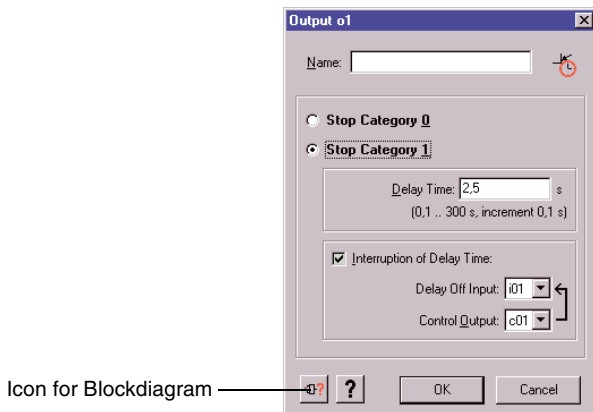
Output o1

Name:

Stop Category 0

Stop Category 1

Delay Time: 2,5 s

(0,1 .. 300 s, increment 0,1 s)

Interruption of Delay Time:

Delay Off Input: i01

Control Output: c01

Icon for Blockdiagram

?

OK

Cancel